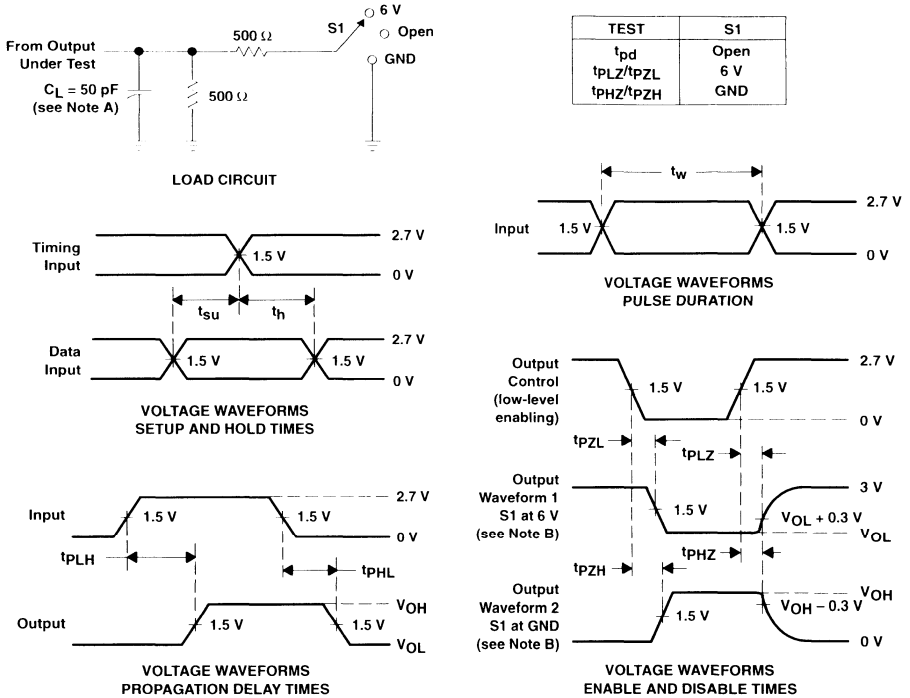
From Output Under Test

$C_L = 50$ pF (see Note A)

500 Ω

500 Ω

S1

6 V

Open

GND

LOAD CIRCUIT

| TEST | S1 |
|---|---|
| $t_{pd}$ | Open |
| $t_{PLZ}/t_{PZL}$ | 6 V |
| $t_{PHZ}/t_{PZH}$ | GND |

$t_w$

Input

1.5 V

1.5 V

2.7 V

0 V

VOLTAGE WAVEFORMS PULSE DURATION

Timing Input

1.5 V

2.7 V

0 V

$t_{su}$

$t_h$

Data Input

1.5 V

1.5 V

2.7 V

0 V

VOLTAGE WAVEFORMS SETUP AND HOLD TIMES

Output Control (low-level enabling)

1.5 V

1.5 V

2.7 V

0 V

$t_{PZL}$

$t_{PLZ}$

Output Waveform 1 S1 at 6 V (see Note B)

1.5 V

3 V

$V_{OL}$ + 0.3 V

$V_{OL}$

$t_{PHZ}$

$t_{PZH}$

Output Waveform 2 S1 at GND (see Note B)

1.5 V

$V_{OH}$

$V_{OH}$ – 0.3 V

0 V

VOLTAGE WAVEFORMS ENABLE AND DISABLE TIMES

Input

1.5 V

1.5 V

2.7 V

0 V

$t_{PLH}$

$t_{PHL}$

Output

1.5 V

1.5 V

$V_{OH}$

$V_{OL}$

VOLTAGE WAVEFORMS PROPAGATION DELAY TIMES